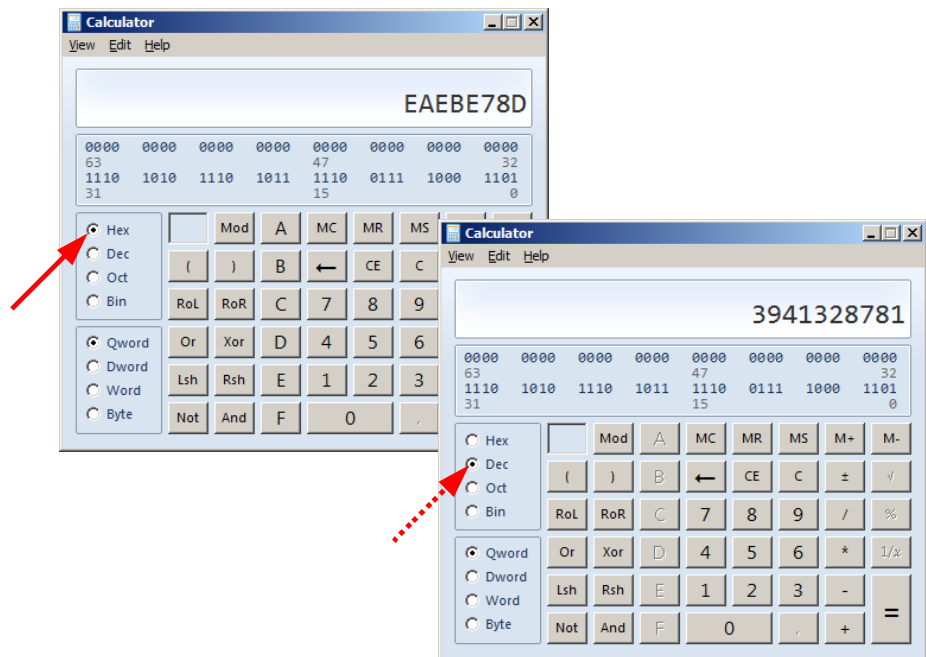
Calculator
View Edit Help

EAEBE78D

0000 0000 0000 0000 0000 0000 0000 0000
63 47 32
1110 1010 1110 1011 1110 0111 1000 1101
31 15 0

Hex
Dec
Oct
Bin

Qword
Dword
Word
Byte

Mod A MC MR MS
( ) B ← CE C
RoL RoR C 7 8 9
Or Xor D 4 5 6
Lsh Rsh E 1 2 3
Not And F 0 ,

Calculator
View Edit Help

3941328781

0000 0000 0000 0000 0000 0000 0000 0000
63 47 32
1110 1010 1110 1011 1110 0111 1000 1101
31 15 0

Hex
Dec
Oct
Bin

Qword
Dword
Word
Byte

Mod A MC MR MS M+ M-
( ) B ← CE C ± √
RoL RoR C 7 8 9 / %
Or Xor D 4 5 6 * 1/x
Lsh Rsh E 1 2 3 - =
Not And F 0 , +